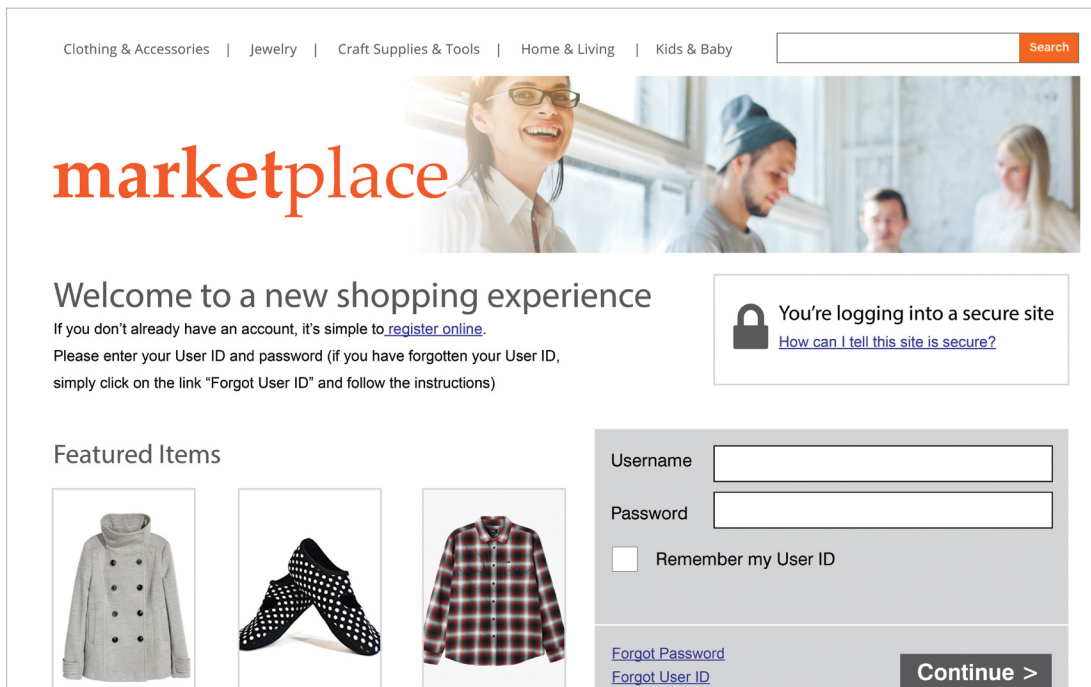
Clothing & Accessories | Jewelry | Craft Supplies & Tools | Home & Living | Kids & Baby

Search

marketplace

Welcome to a new shopping experience

If you don't already have an account, it's simple to register online.

Please enter your User ID and password (if you have forgotten your User ID, simply click on the link "Forgot User ID" and follow the instructions)

You're logging into a secure site

How can I tell this site is secure?

Featured Items

Username

Password

Remember my User ID

Forgot Password

Forgot User ID

Continue >